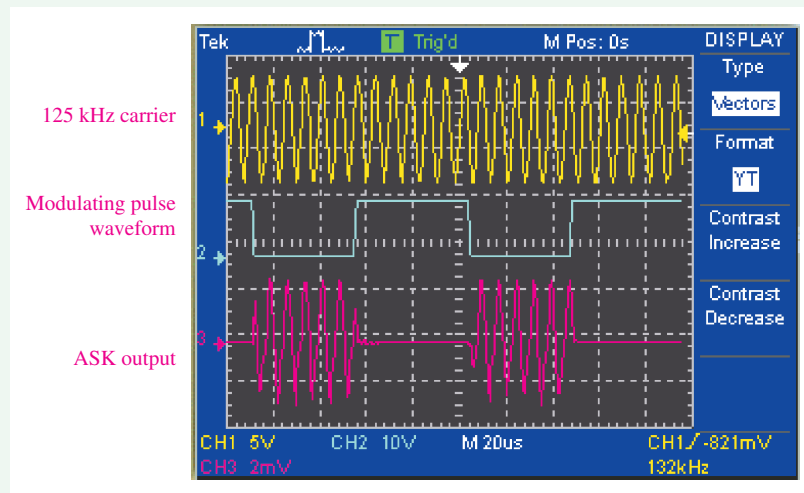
125 kHz carrier

Modulating pulse waveform

ASK output

Tek
T Trig'd
M Pos: 0s
DISPLAY
Type
Vectors
Format
YT
Contrast Increase
Contrast Decrease

1
2
3

CH1 5V
CH2 10V
M 20us
CH1 ∕ -821mV
CH3 2mV
132kHz